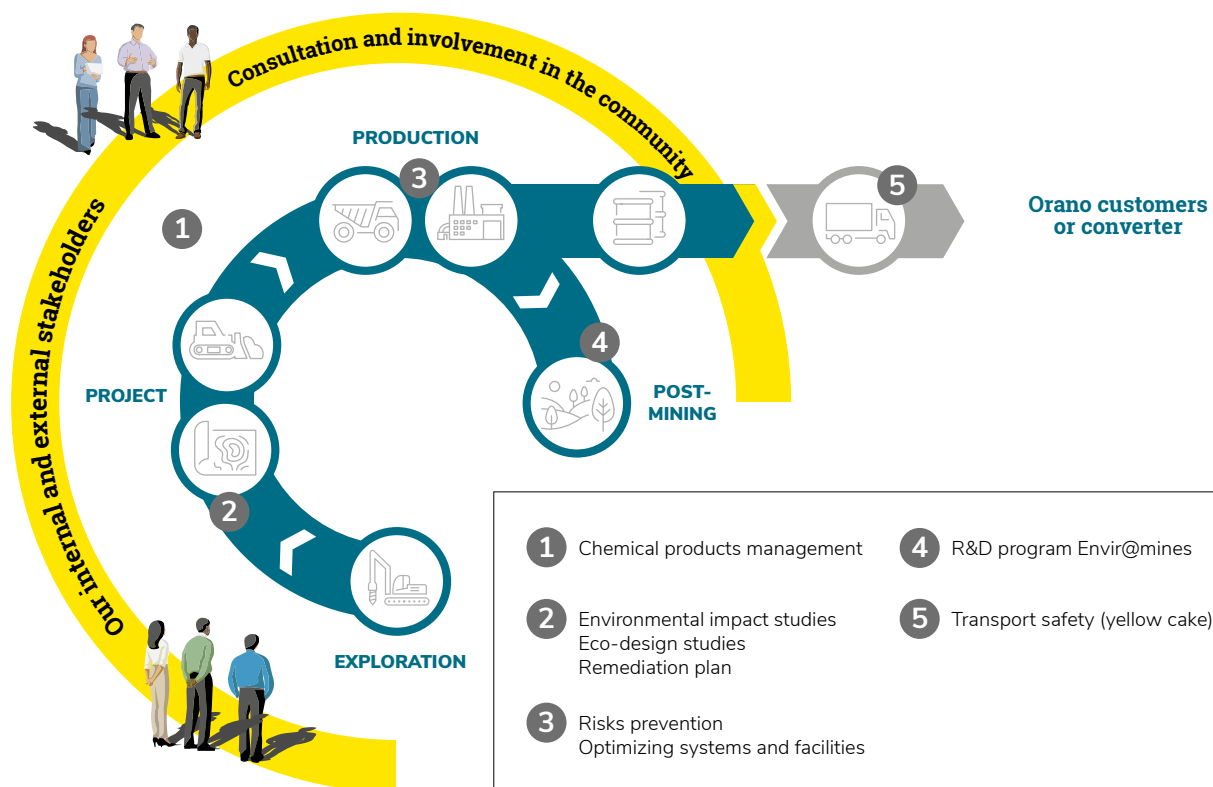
Consultation and involvement in the community

Our internal and external stakeholders

PRODUCTION

3

1

5

Orano customers or converter

4

POST-MINING

PROJECT

2

EXPLORATION

1 Chemical products management

2 Environmental impact studies
Eco-design studies
Remediation plan

3 Risks prevention
Optimizing systems and facilities

4 R&D program Envir@mines

5 Transport safety (yellow cake)